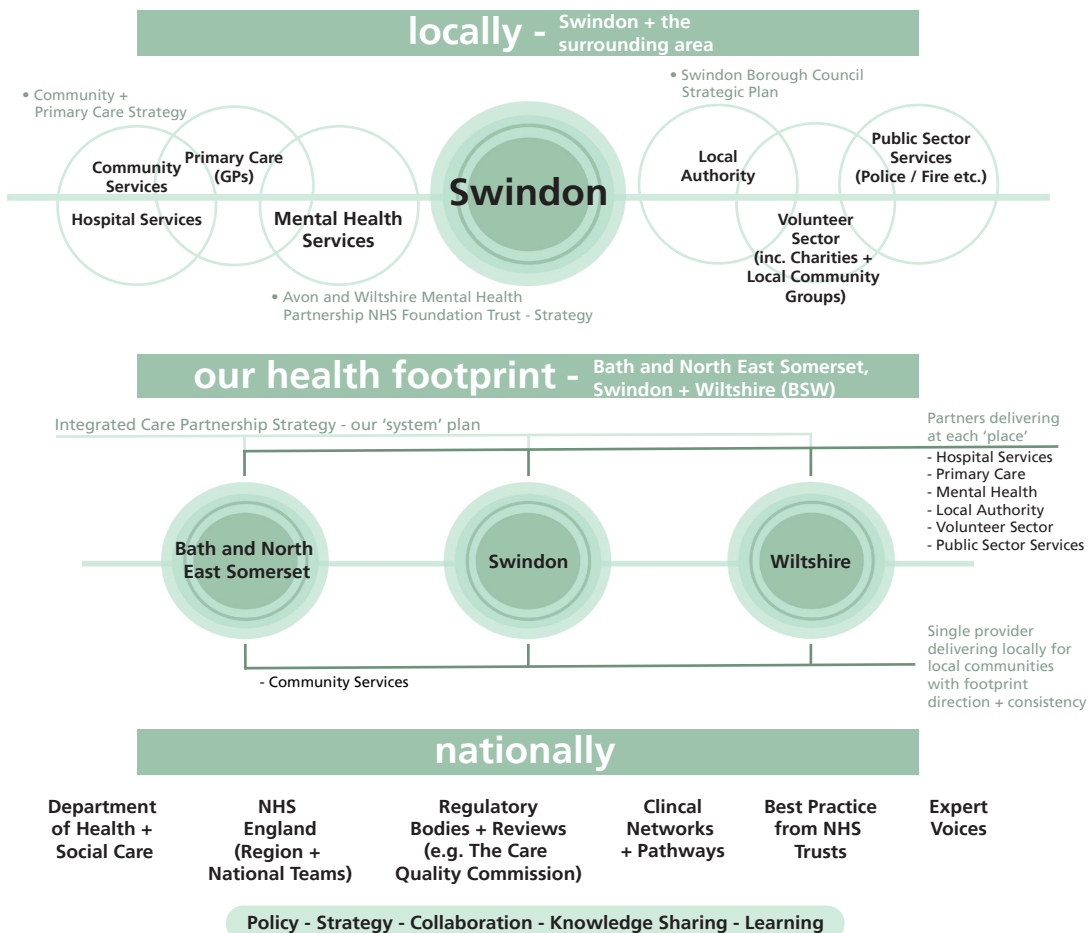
locally - Swindon + the surrounding area

• Community + Primary Care Strategy

Community Services

Primary Care (GPs)

Hospital Services

Mental Health Services

• Avon and Wiltshire Mental Health Partnership NHS Foundation Trust - Strategy

Swindon

• Swindon Borough Council Strategic Plan

Local Authority

Volunteer Sector (inc. Charities + Local Community Groups)

Public Sector Services (Police / Fire etc.)

our health footprint - Bath and North East Somerset, Swindon + Wiltshire (BSW)

Integrated Care Partnership Strategy - our 'system' plan

Partners delivering at each 'place'
- Hospital Services
- Primary Care
- Mental Health
- Local Authority
- Volunteer Sector
- Public Sector Services

Bath and North East Somerset

Swindon

Wiltshire

Single provider delivering locally for local communities with footprint direction + consistency

- Community Services

nationally

Department of Health + Social Care

NHS England (Region + National Teams)

Regulatory Bodies + Reviews (e.g. The Care Quality Commission)

Clincal Networks + Pathways

Best Practice from NHS Trusts

Expert Voices

Policy - Strategy - Collaboration - Knowledge Sharing - Learning